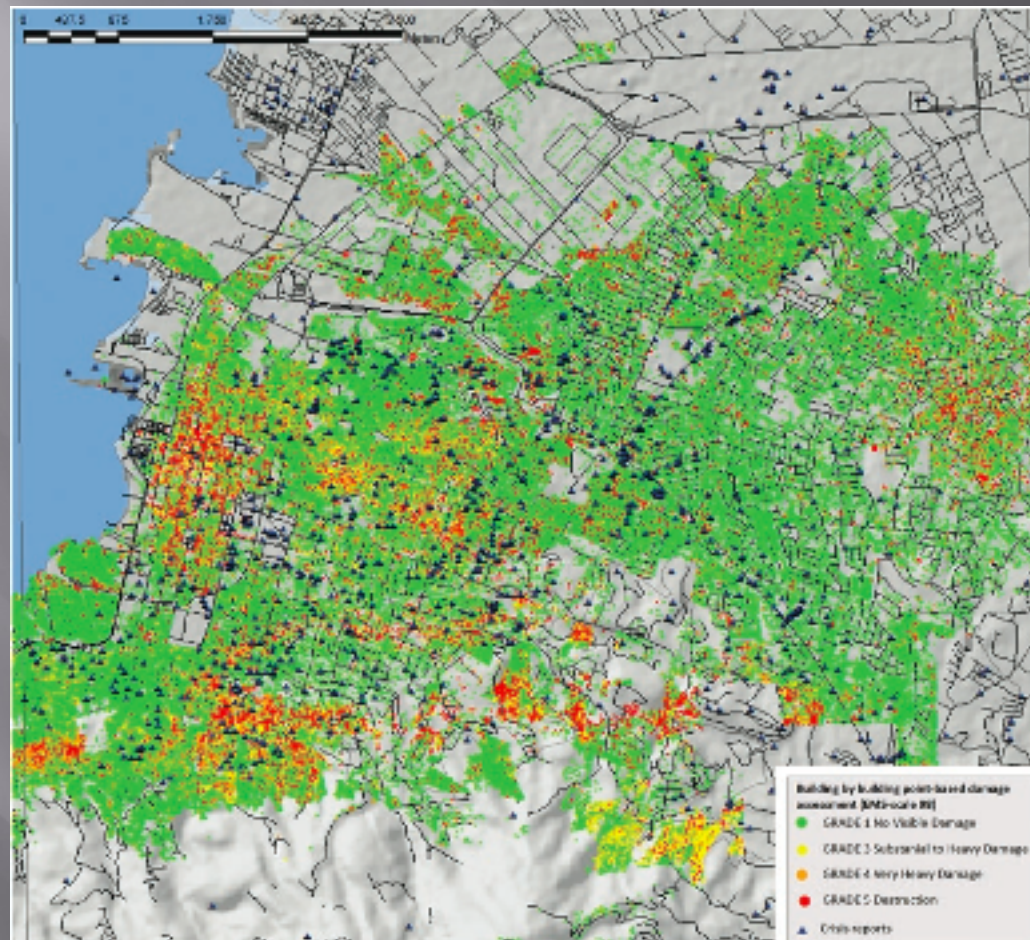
0 437.5 875 1,750 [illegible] 3,500
Meters

Building by building point-based damage assessment (EMS-scale 98)
GRADE 1 No Visible Damage
GRADE 3 Substantial to Heavy Damage
GRADE 4 Very Heavy Damage
GRADE 5 Destruction
Crisis reports